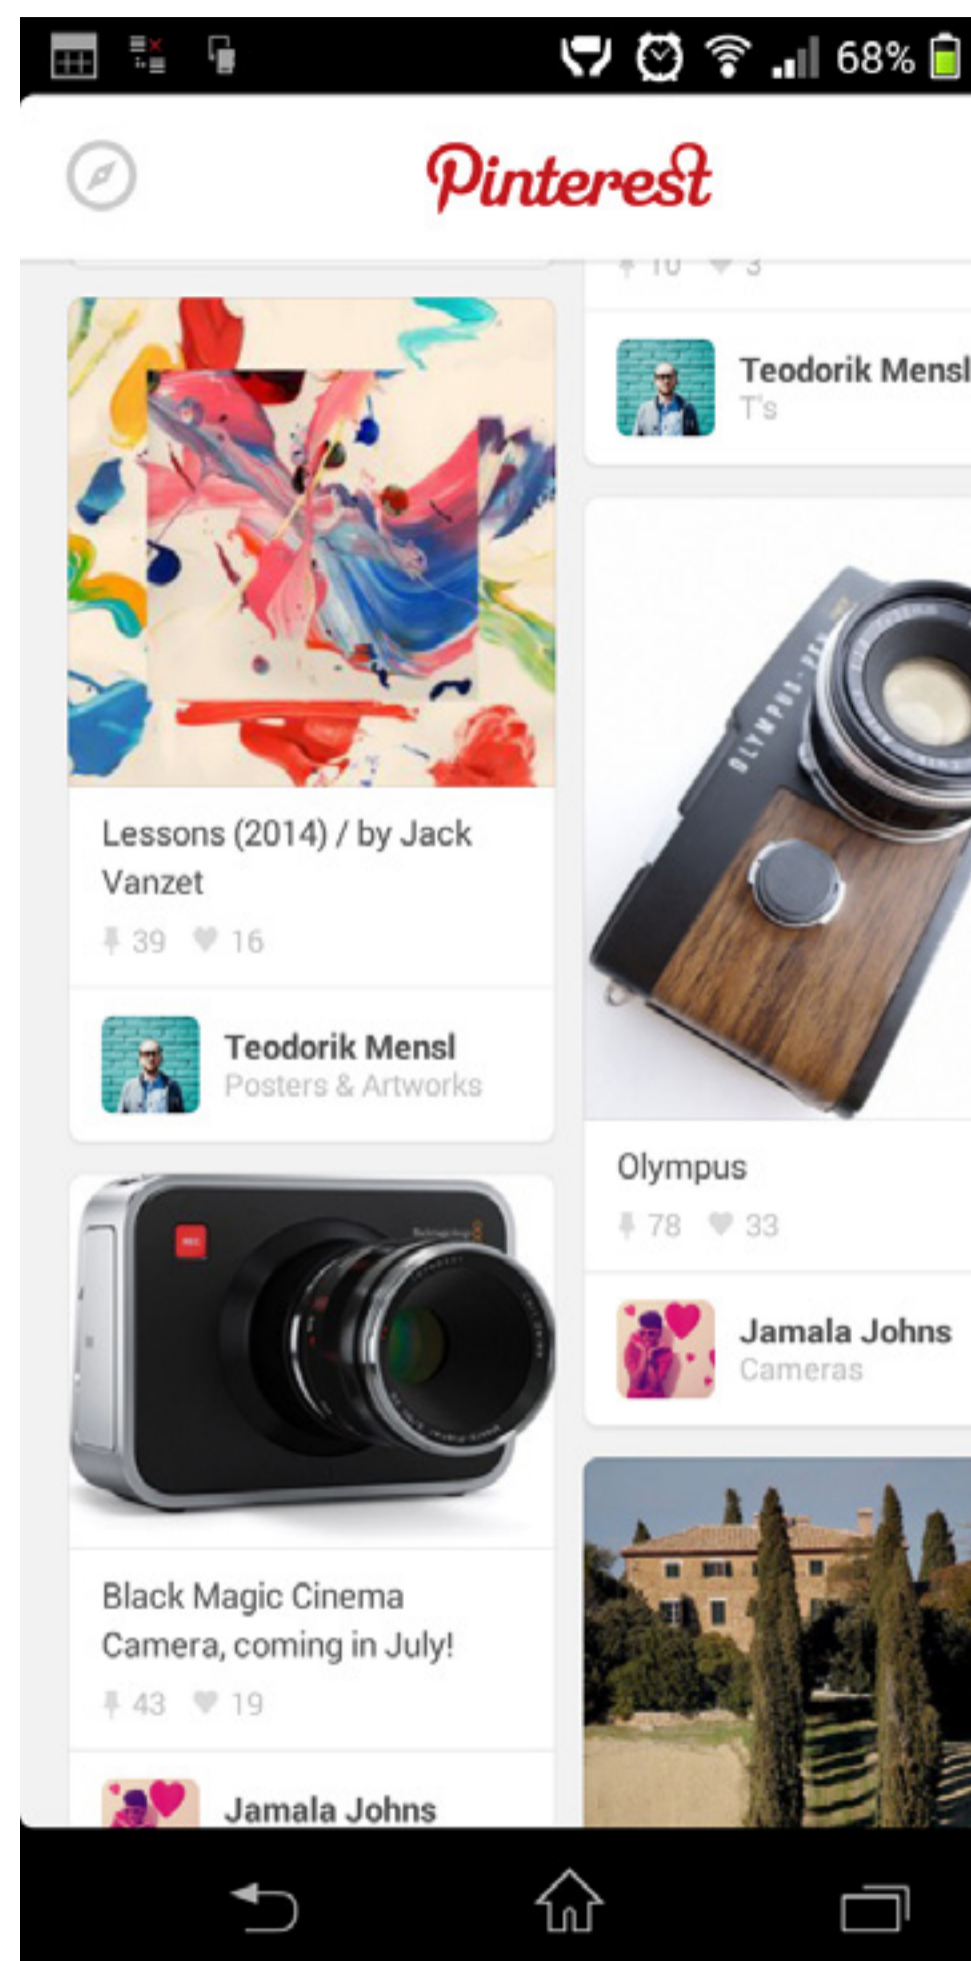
68%

Pinterest

10 3

Teodorik Mensl
T's

Lessons (2014) / by Jack Vanzet
39 16

Teodorik Mensl
Posters & Artworks

OLYMPUS-PEN

Olympus
78 33

Jamala Johns
Cameras

Black Magic Cinema Camera, coming in July!
43 19

Jamala Johns